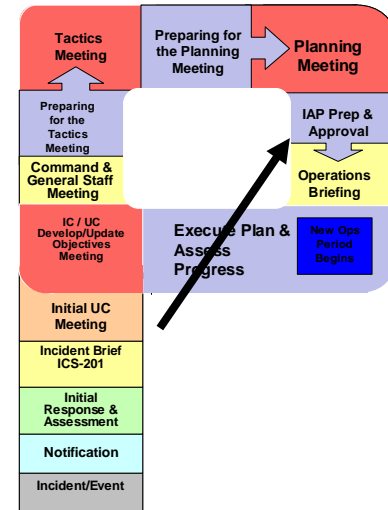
Tactics Meeting

Preparing for the Planning Meeting

Planning Meeting

Preparing for the Tactics Meeting

IAP Prep & Approval

Command & General Staff Meeting

Operations Briefing

IC / UC Develop/Update Objectives Meeting

Execute Plan & Assess Progress

New Ops Period Begins

Initial UC Meeting

Incident Brief ICS-201

Initial Response & Assessment

Notification

Incident/Event